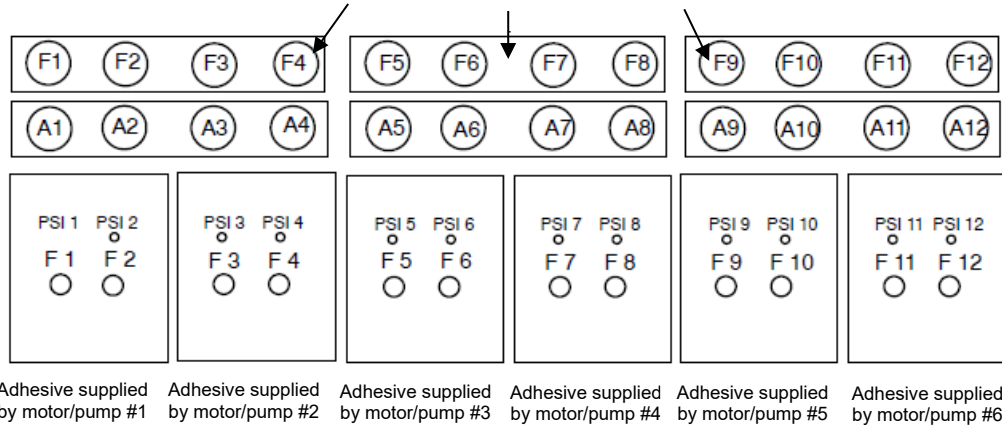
F1 F2 F3 F4 F5 F6 F7 F8 F9 F10 F11 F12

A1 A2 A3 A4 A5 A6 A7 A8 A9 A10 A11 A12

PSI 1 PSI 2
F 1 F 2

PSI 3 PSI 4
F 3 F 4

PSI 5 PSI 6
F 5 F 6

PSI 7 PSI 8
F 7 F 8

PSI 9 PSI 10
F 9 F 10

PSI 11 PSI 12
F 11 F 12

Adhesive supplied by motor/pump #1

Adhesive supplied by motor/pump #2

Adhesive supplied by motor/pump #3

Adhesive supplied by motor/pump #4

Adhesive supplied by motor/pump #5

Adhesive supplied by motor/pump #6